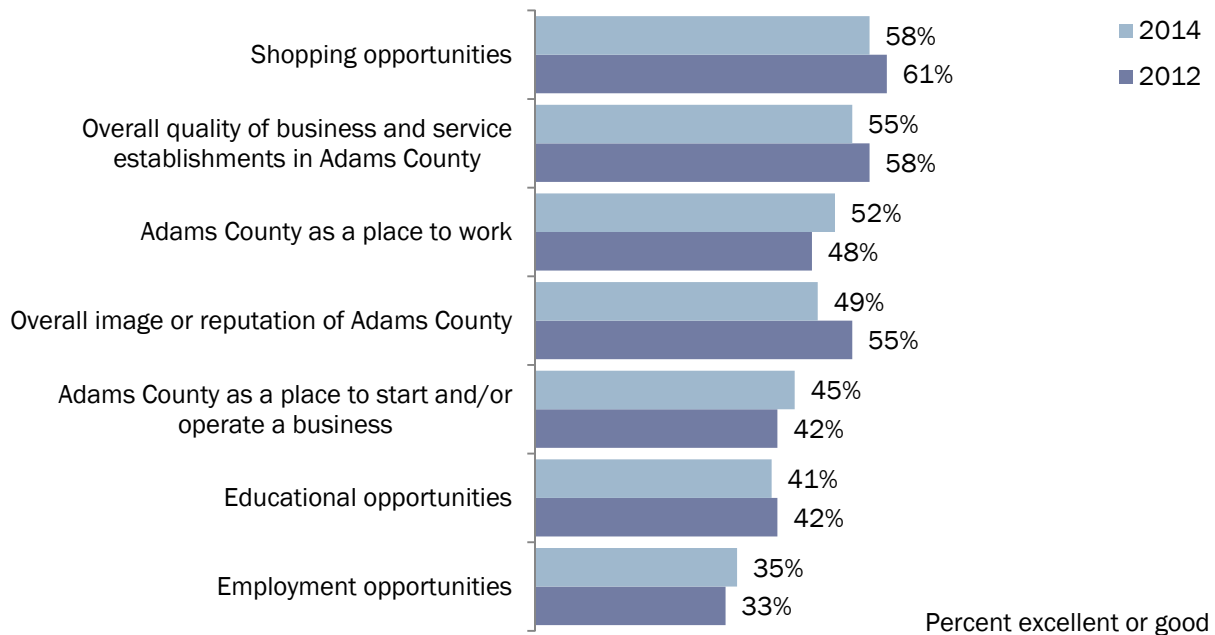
| | 2014 | 2012 |
|---|---|---|
| Shopping opportunities | 58% | 61% |
| Overall quality of business and service establishments in Adams County | 55% | 58% |
| Adams County as a place to work | 52% | 48% |
| Overall image or reputation of Adams County | 49% | 55% |
| Adams County as a place to start and/or operate a business | 45% | 42% |
| Educational opportunities | 41% | 42% |
| Employment opportunities | 35% | 33% |

Percent excellent or good